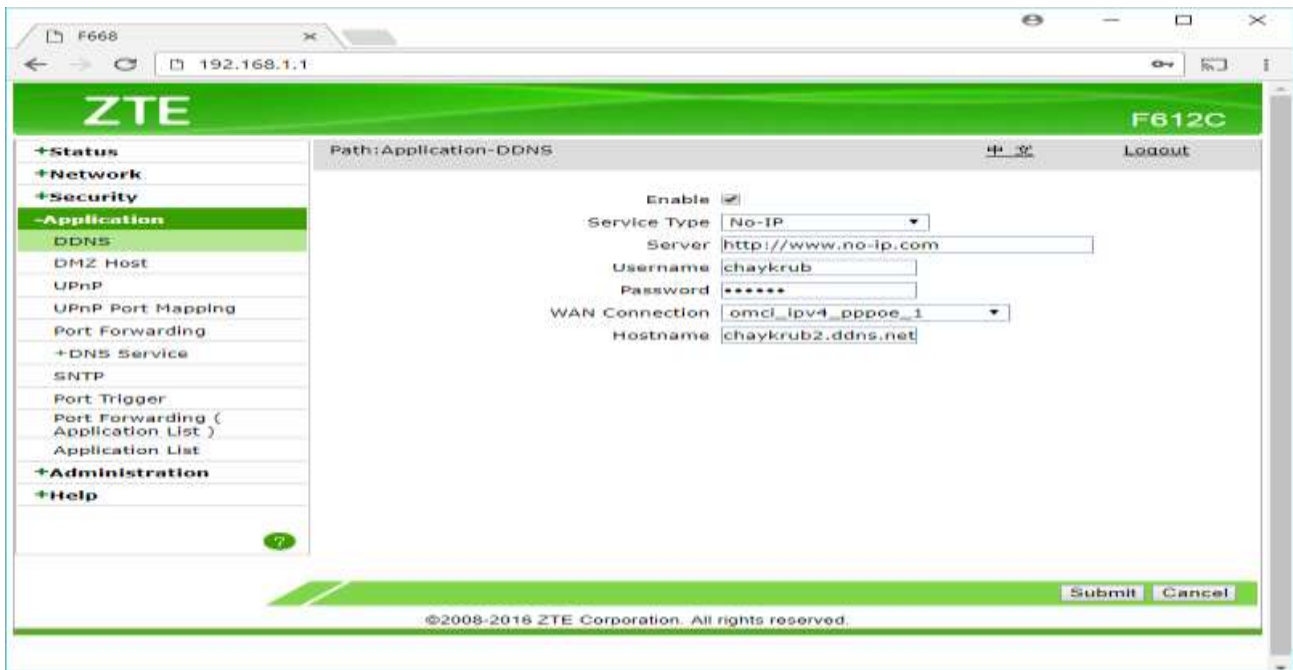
F668

192.168.1.1

ZTE

F612C

+Status
+Network
+Security
-Application
DDNS
DMZ Host
UPnP
UPnP Port Mapping
Port Forwarding
+DNS Service
SNTP
Port Trigger
Port Forwarding ( Application List )
Application List
+Administration
+Help

Path:Application-DDNS

中文

Logout

Enable

Service Type No-IP

Server http://www.no-ip.com

Username chaykrub

Password ••••••

WAN Connection omci_ipv4_pppoe_1

Hostname chaykrub2.ddns.net

Submit Cancel

©2008-2016 ZTE Corporation. All rights reserved.